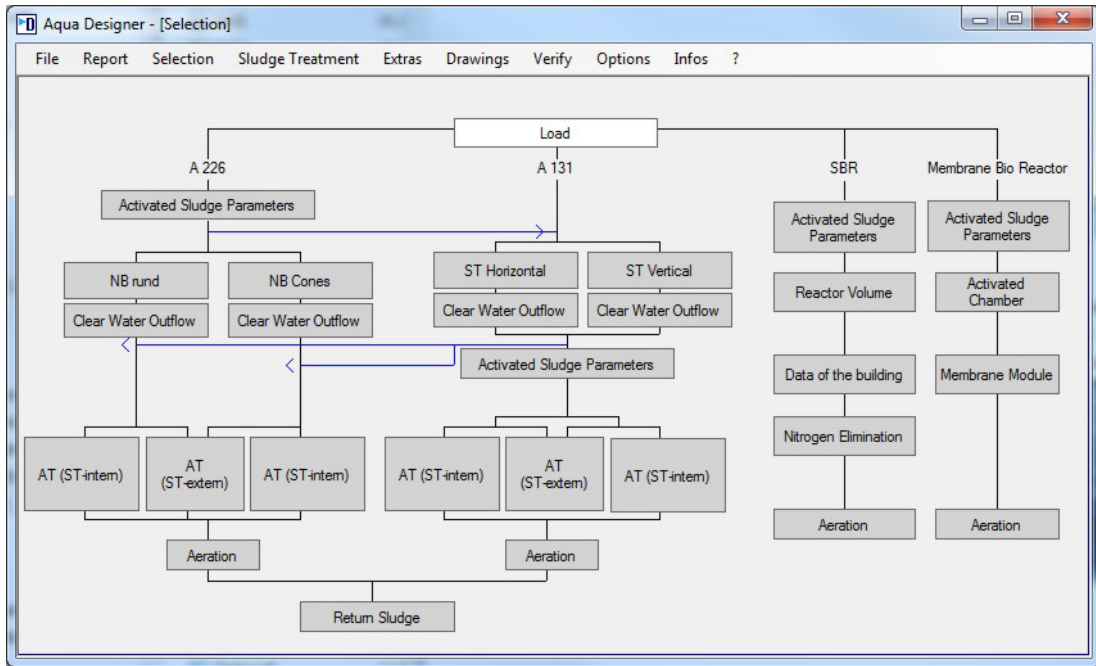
Aqua Designer - [Selection]

File Report Selection Sludge Treatment Extras Drawings Verify Options Infos ?

Load

A 226

A 131

SBR

Membrane Bio Reactor

Activated Sludge Parameters

Activated Sludge Parameters

Activated Sludge Parameters

NB rund

NB Cones

ST Horizontal

ST Vertical

Reactor Volume

Activated Chamber

Clear Water Outflow

Clear Water Outflow

Clear Water Outflow

Clear Water Outflow

Activated Sludge Parameters

Data of the building

Membrane Module

Nitrogen Elimination

AT (ST-intern)

AT (ST-extern)

AT (ST-intern)

AT (ST-intern)

AT (ST-extern)

AT (ST-intern)

Aeration

Aeration

Aeration

Aeration

Return Sludge